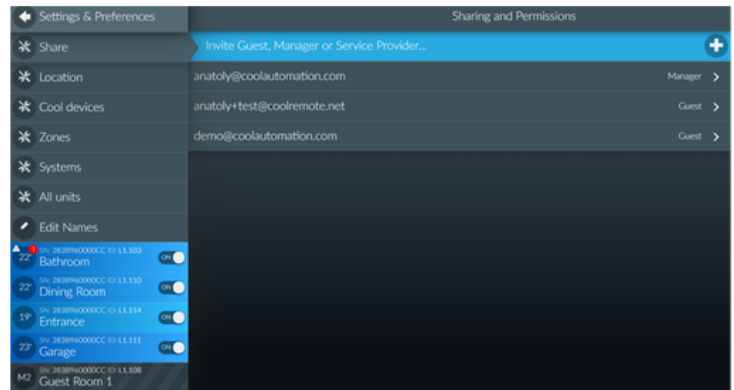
Settings & Preferences
Share
Location
Cool devices
Zones
Systems
All units
Edit Names
22° SN: 283896000CC ID: L1.103 Bathroom ON
22° SN: 283896000CC ID: L1.110 Dining Room ON
19° SN: 283896000CC ID: L1.114 Entrance ON
23° SN: 283896000CC ID: L1.111 Garage ON
M2 SN: 283896000CC ID: L1.108 Guest Room 1

Sharing and Permissions
Invite Guest, Manager or Service Provider...
anatoly@coolautomation.com Manager
anatoly+test@coolremote.net Guest
demo@coolautomation.com Guest